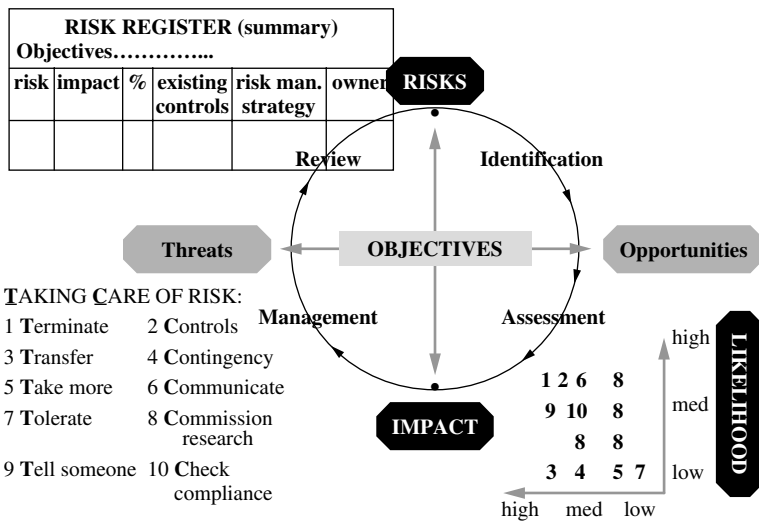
RISK REGISTER (summary)
Objectives…………..

| risk | impact | % | existing controls | risk man. strategy | owner |
|---|---|---|---|---|---|
| | | | | | |

RISKS

Review

Identification

Threats

OBJECTIVES

Opportunities

TAKING CARE OF RISK:

1 Terminate
2 Controls
3 Transfer
4 Contingency
5 Take more
6 Communicate
7 Tolerate
8 Commission research
9 Tell someone
10 Check compliance

Management

Assessment

IMPACT

high

LIKELIHOOD

1 2 6 8
9 10 8
8 8
3 4 5 7

med

low

high med low